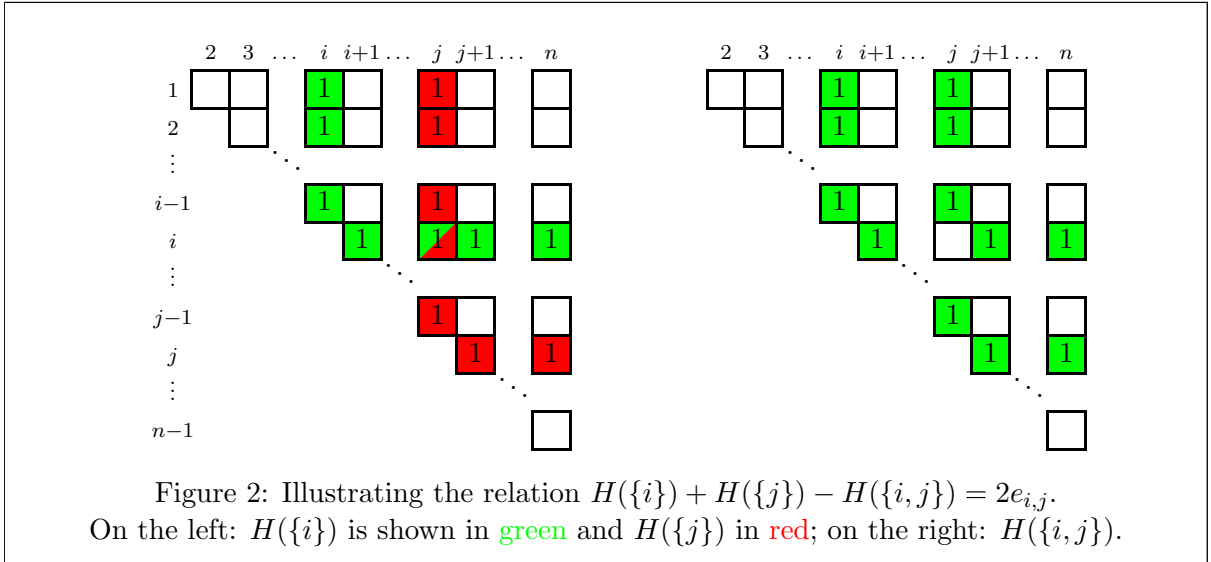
$2 \quad 3 \quad \dots \quad i \quad i{+}1 \dots \quad j \quad j{+}1 \dots \quad n$

$1$
$2$
$\vdots$
$i{-}1$
$i$
$\vdots$
$j{-}1$
$j$
$\vdots$
$n{-}1$

1 1 1 1
1 1 1 1
1 1 1 1
1 1 1 1 1 1 1
1 1 1 1
1 1 1 1

Figure 2: Illustrating the relation $H(\{i\}) + H(\{j\}) - H(\{i,j\}) = 2e_{i,j}$.
On the left: $H(\{i\})$ is shown in green and $H(\{j\})$ in red; on the right: $H(\{i,j\})$.